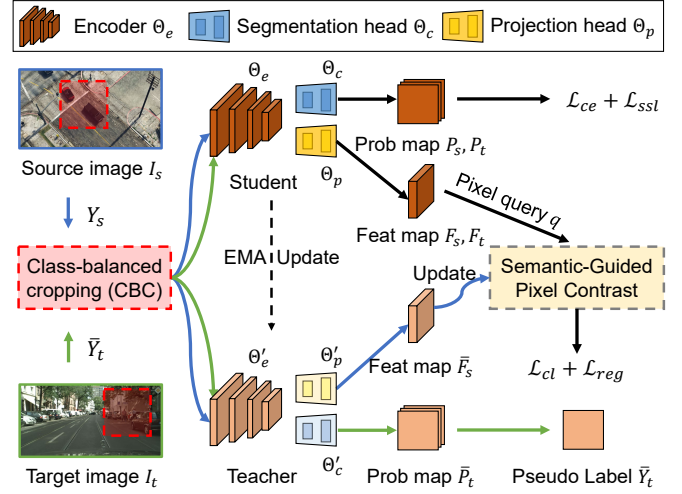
Encoder $\Theta_e$ Segmentation head $\Theta_c$ Projection head $\Theta_p$

Source image $I_s$

$Y_s$

Class-balanced cropping (CBC)

$\bar{Y}_t$

Target image $I_t$

$\Theta_e$

$\Theta_c$

$\Theta_p$

Student

EMA Update

$\Theta'_e$

$\Theta'_p$

$\Theta'_c$

Teacher

Prob map $P_s, P_t$

$\mathcal{L}_{ce} + \mathcal{L}_{ssl}$

Pixel query $q$

Feat map $F_s, F_t$

Update

Semantic-Guided Pixel Contrast

Feat map $\bar{F}_s$

$\mathcal{L}_{cl} + \mathcal{L}_{reg}$

Prob map $\bar{P}_t$

Pseudo Label $\bar{Y}_t$